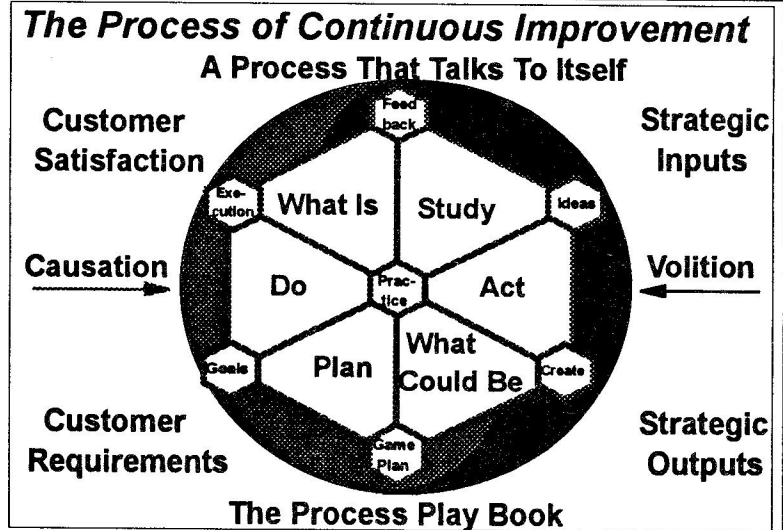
The Process of Continuous Improvement

A Process That Talks To Itself

Customer Satisfaction

Strategic Inputs

Feed back

Exe-cution

What Is

Study

Ideas

Causation

Do

Prac-tice

Act

Volition

Goals

Plan

What Could Be

Create

Customer Requirements

Game Plan

Strategic Outputs

The Process Play Book